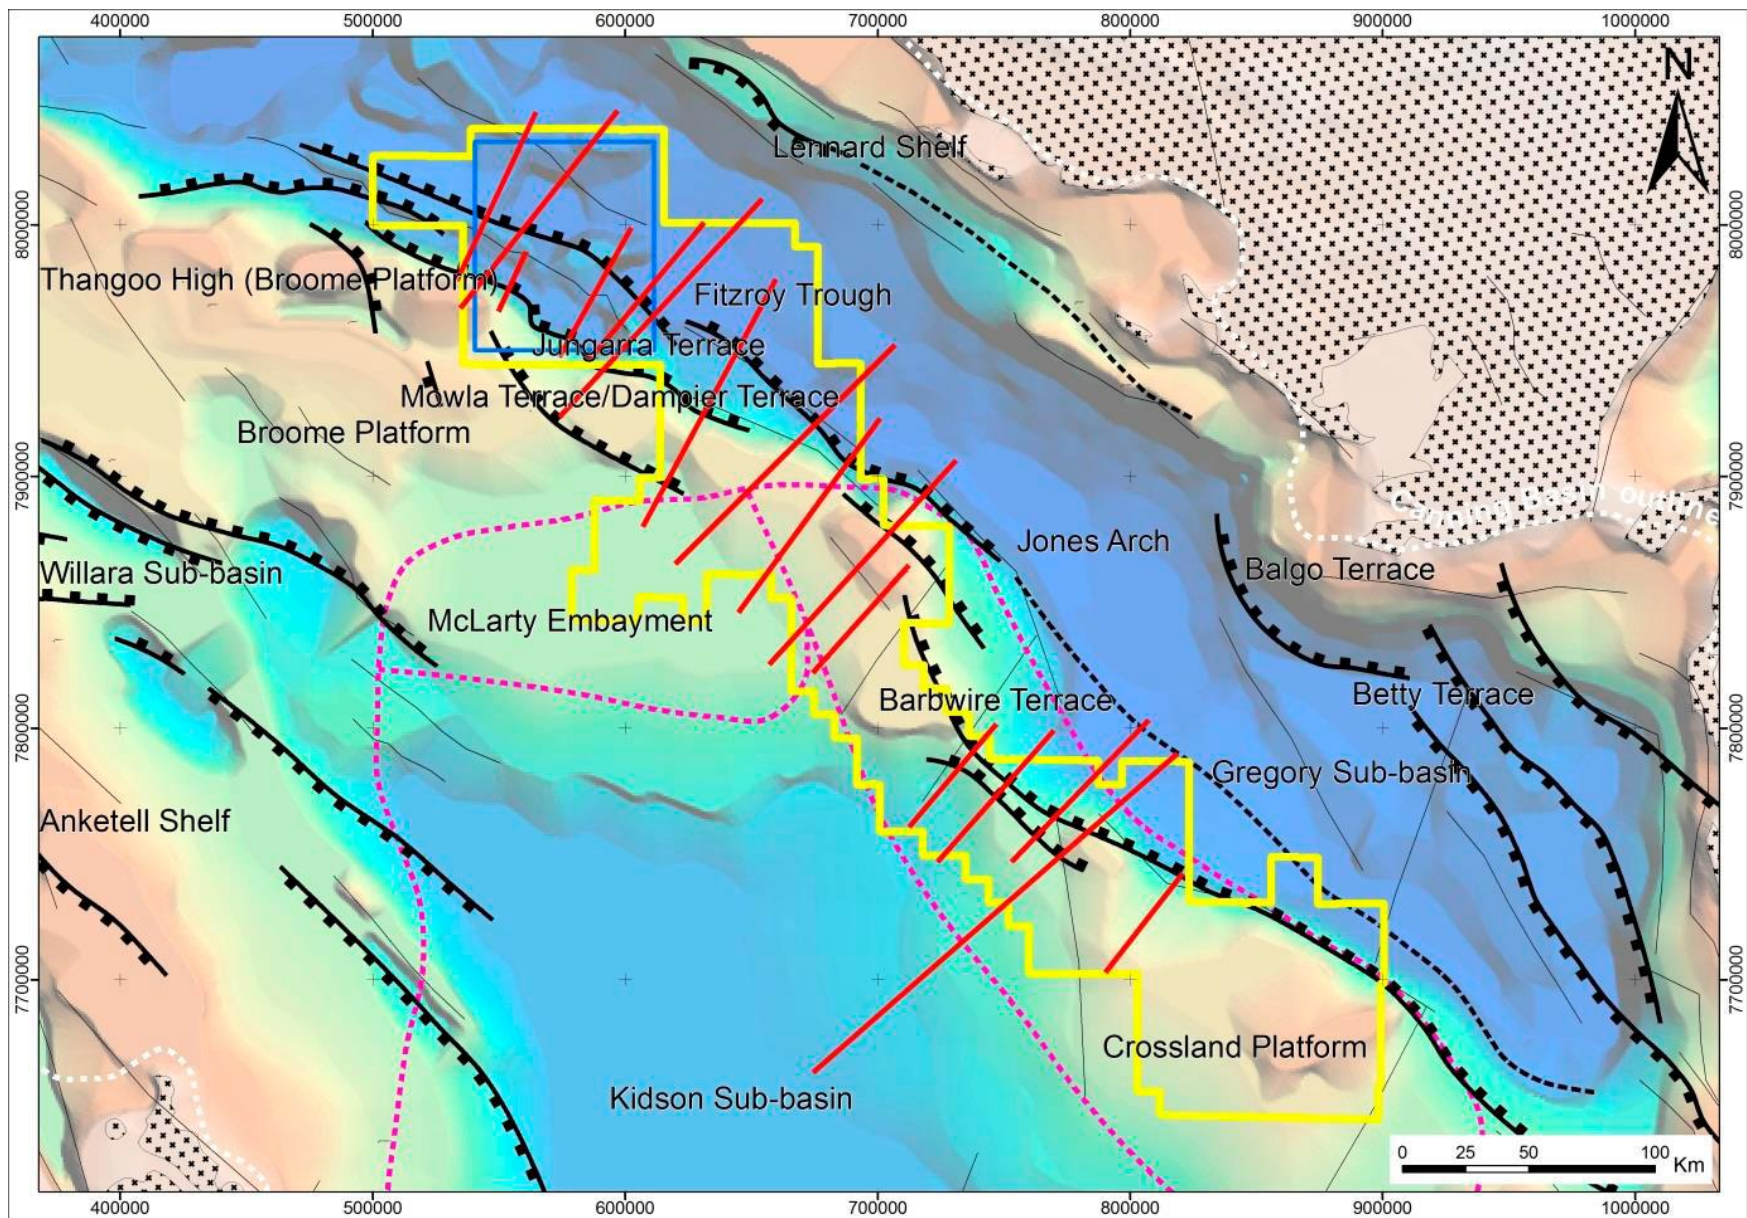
400000 500000 600000 700000 800000 900000 1000000

N

Lennard Shelf

Thangoo High (Broome Platform)

Fitzroy Trough

Jungarra Terrace

Mowla Terrace/Dampier Terrace

Broome Platform

Canning Basin outline

Jones Arch

Balgo Terrace

Willara Sub-basin

McLarty Embayment

Barbwire Terrace

Betty Terrace

Gregory Sub-basin

Anketell Shelf

Crossland Platform

Kidson Sub-basin

0 25 50 100 Km

8000000 7900000 7800000 7700000

8000000 7900000 7800000 7700000

400000 500000 600000 700000 800000 900000 1000000